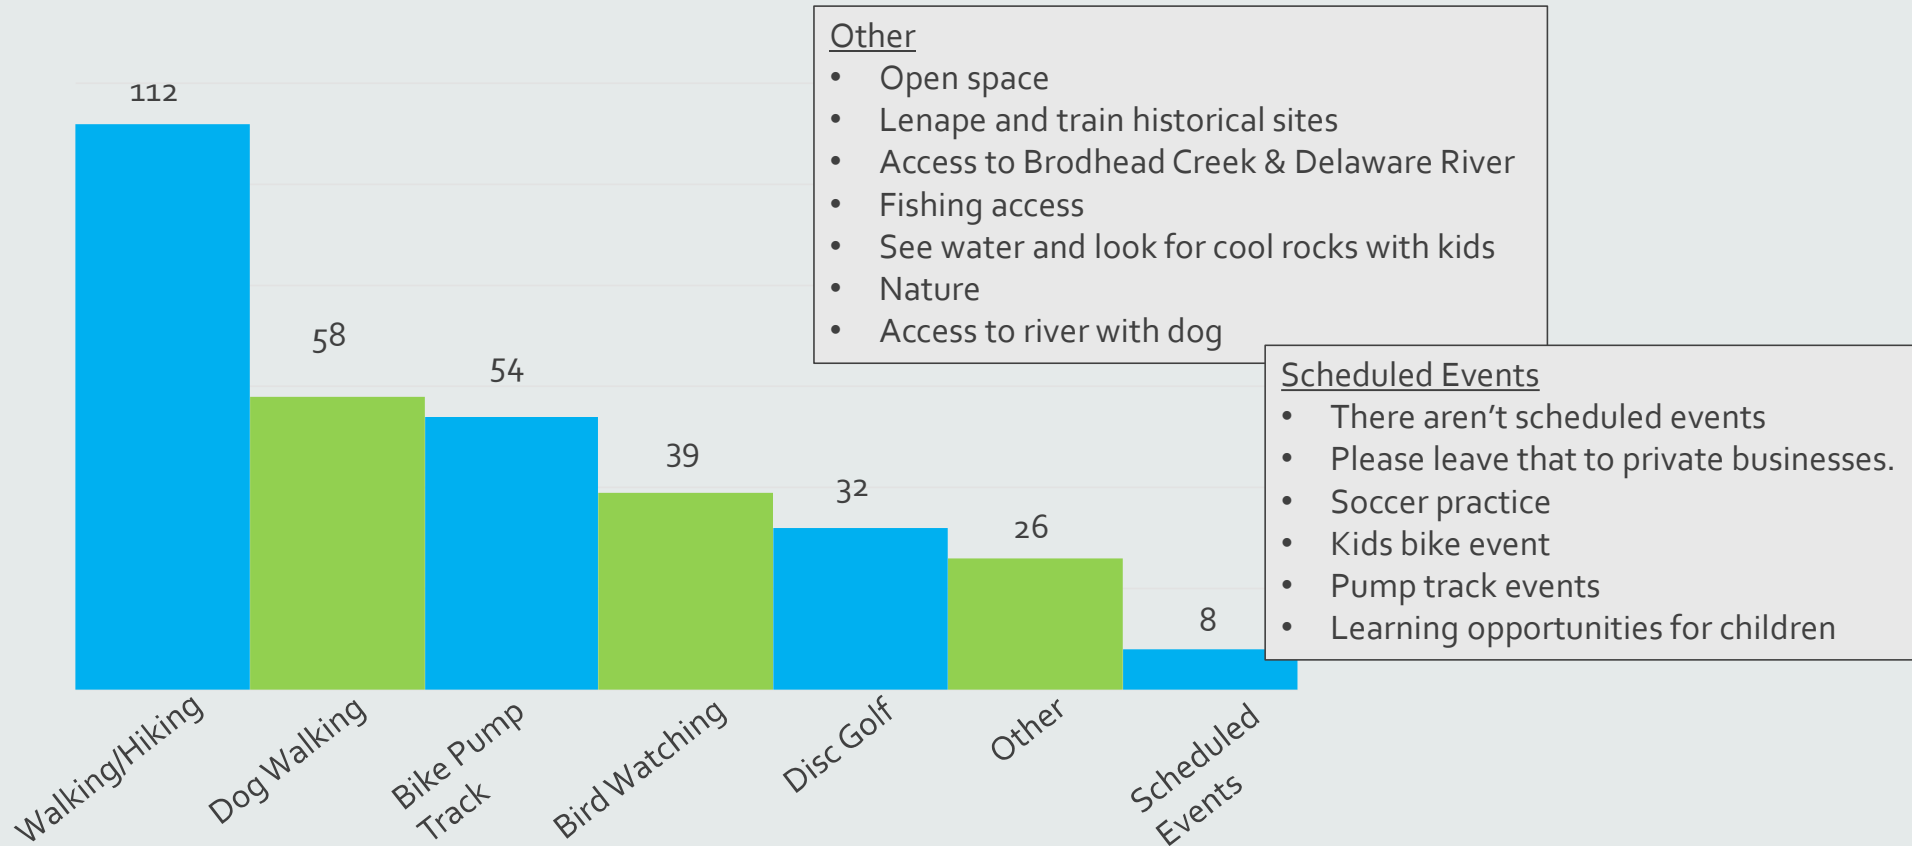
112

58

54

39

32

26

8

Walking/Hiking

Dog Walking

Bike Pump Track

Bird Watching

Disc Golf

Other

Scheduled Events

Other
- Open space
- Lenape and train historical sites
- Access to Brodhead Creek & Delaware River
- Fishing access
- See water and look for cool rocks with kids
- Nature
- Access to river with dog

Scheduled Events
- There aren't scheduled events
- Please leave that to private businesses.
- Soccer practice
- Kids bike event
- Pump track events
- Learning opportunities for children